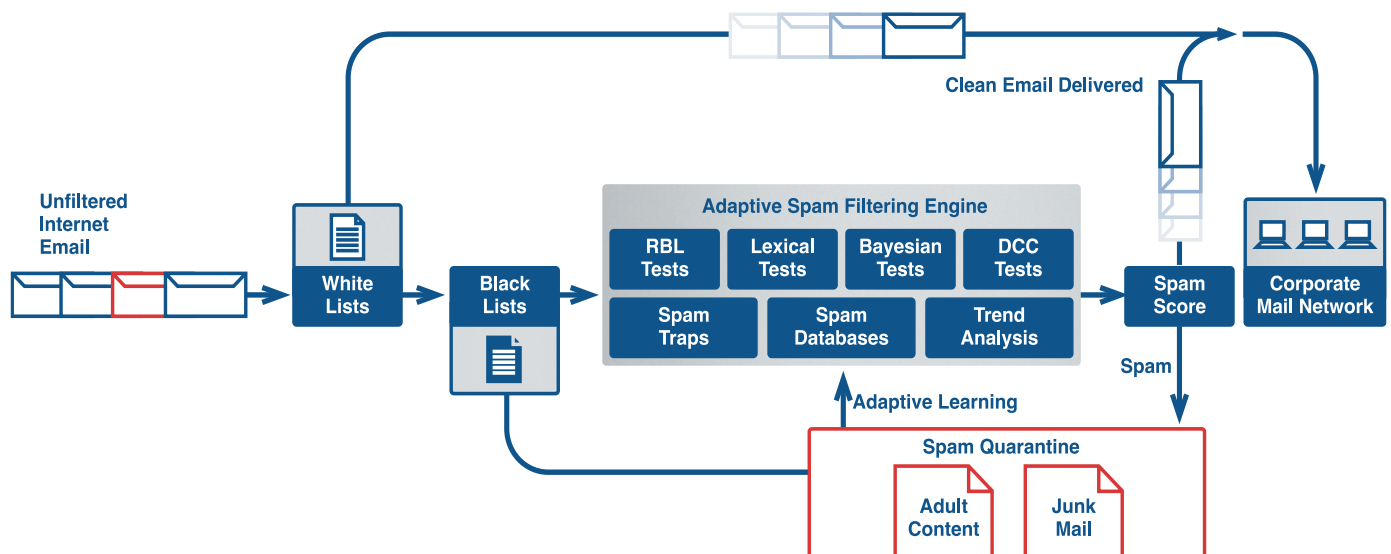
Clean Email Delivered

Unfiltered Internet Email

White Lists

Black Lists

Adaptive Spam Filtering Engine

RBL Tests

Lexical Tests

Bayesian Tests

DCC Tests

Spam Traps

Spam Databases

Trend Analysis

Spam Score

Corporate Mail Network

Spam

Adaptive Learning

Spam Quarantine

Adult Content

Junk Mail